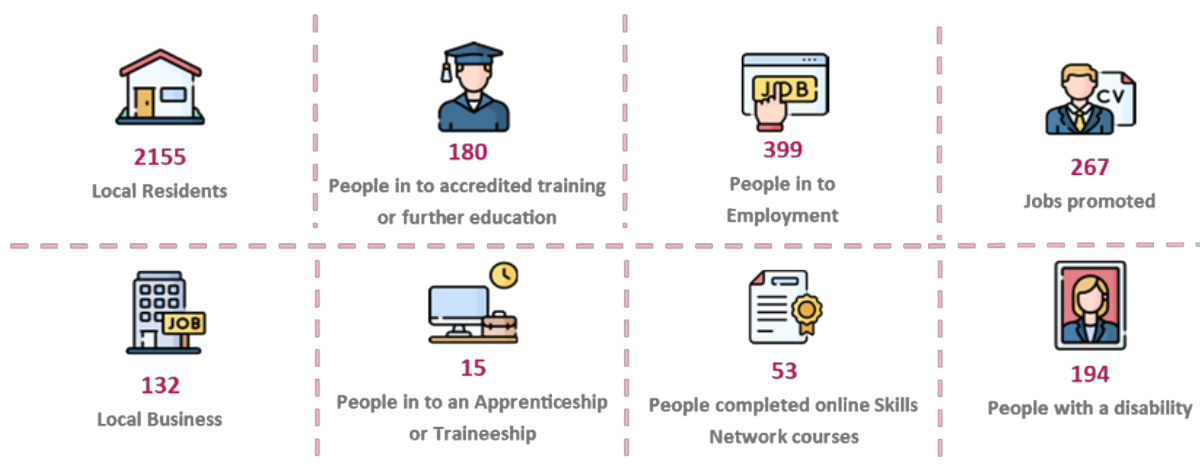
2155
Local Residents

180
People in to accredited training or further education

JOB

399
People in to Employment

CV

267
Jobs promoted

JOB

132
Local Business

15
People in to an Apprenticeship or Traineeship

53
People completed online Skills Network courses

194
People with a disability